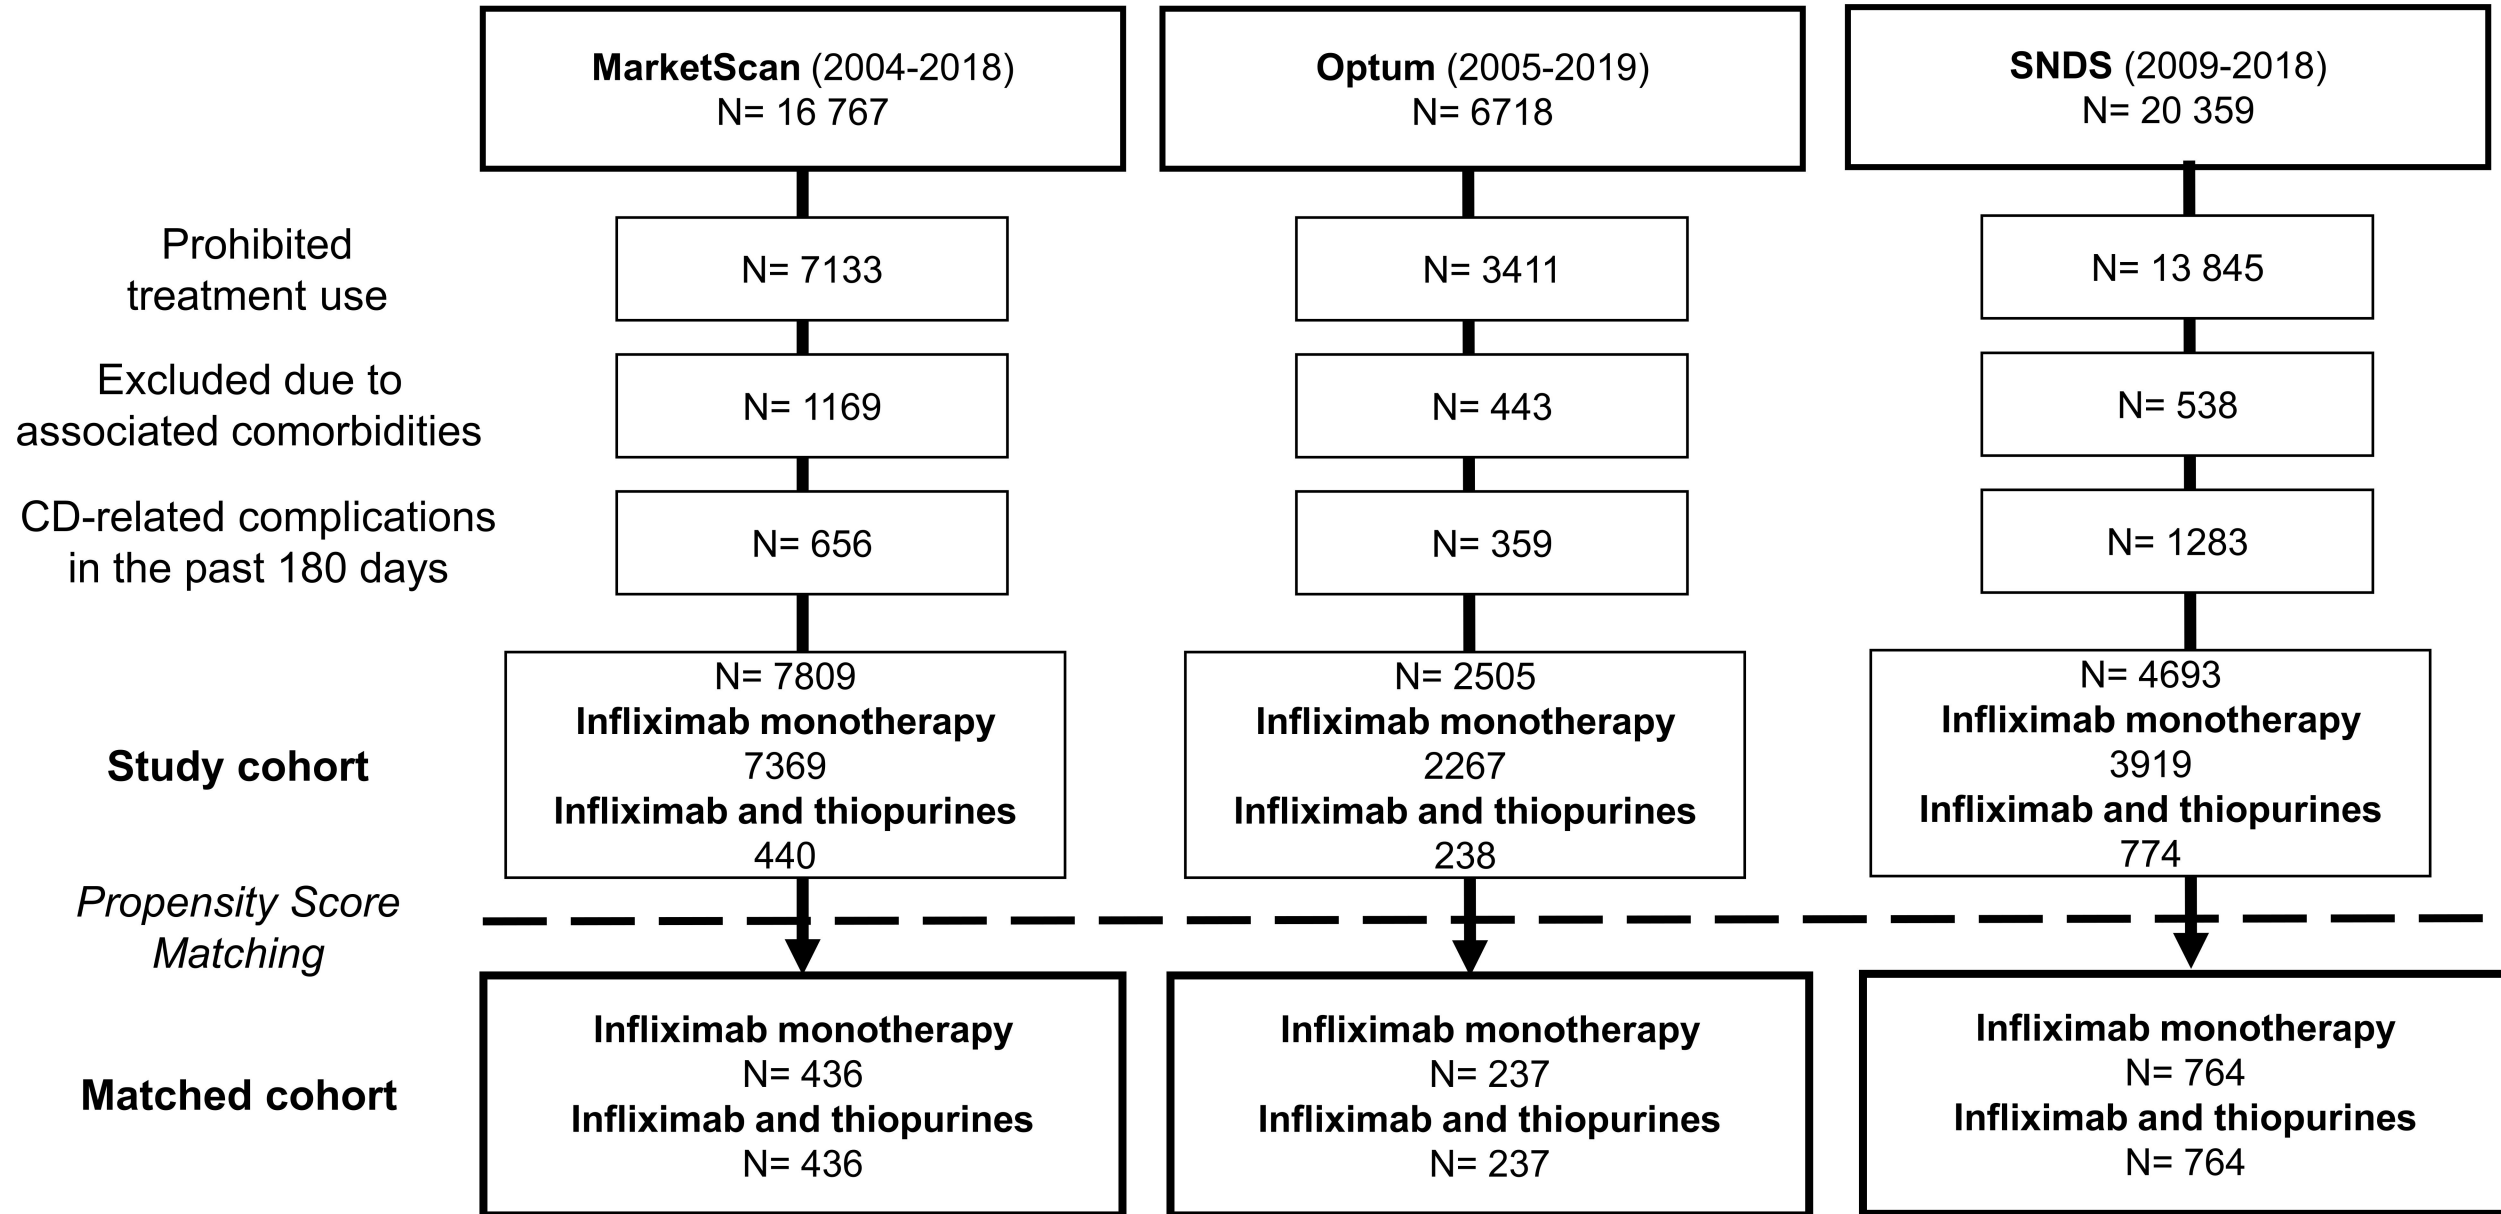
**MarketScan** (2004-2018)
N= 16 767

**Optum** (2005-2019)
N= 6718

**SNDS** (2009-2018)
N= 20 359

Prohibited treatment use

N= 7133

N= 3411

N= 13 845

Excluded due to associated comorbidities

N= 1169

N= 443

N= 538

CD-related complications in the past 180 days

N= 656

N= 359

N= 1283

**Study cohort**

N= 7809
**Infliximab monotherapy**
7369
**Infliximab and thiopurines**
440

N= 2505
**Infliximab monotherapy**
2267
**Infliximab and thiopurines**
238

N= 4693
**Infliximab monotherapy**
3919
**Infliximab and thiopurines**
774

*Propensity Score Matching*

**Matched cohort**

**Infliximab monotherapy**
N= 436
**Infliximab and thiopurines**
N= 436

**Infliximab monotherapy**
N= 237
**Infliximab and thiopurines**
N= 237

**Infliximab monotherapy**
N= 764
**Infliximab and thiopurines**
N= 764